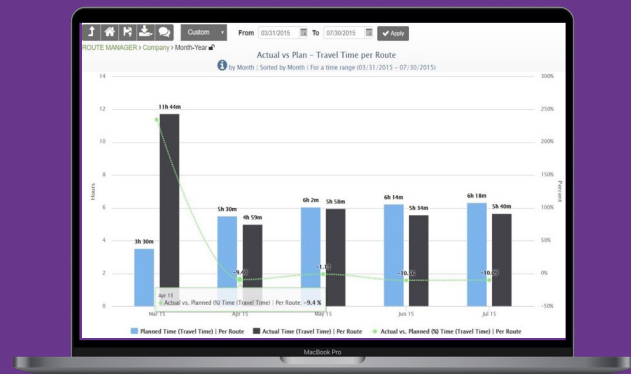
Custom

From 03/31/2015 To 07/30/2015 Apply

ROUTE MANAGER > Company > Month-Year

Actual vs Plan - Travel Time per Route

by Month | Sorted by Month | For a time range (03/31/2015 – 07/30/2015)

14
12
10
8
6
4
2
0

Hours

300%
250%
200%
150%
100%
50%
0%
-50%

Percent

11h 44m
3h 30m
5h 30m
4h 59m
6h 2m
5h 58m
6h 14m
5h 34m
6h 18m
5h 40m

-9.4%
-1.1%
-10.7%
-10.2%

Apr 15
Actual vs. Planned (%) Time (Travel Time) | Per Route: -9.4 %

Mar 15
Apr 15
May 15
Jun 15
Jul 15

Planned Time (Travel Time) | Per Route
Actual Time (Travel Time) | Per Route
Actual vs. Planned (%) Time (Travel Time) | Per Route

MacBook Pro